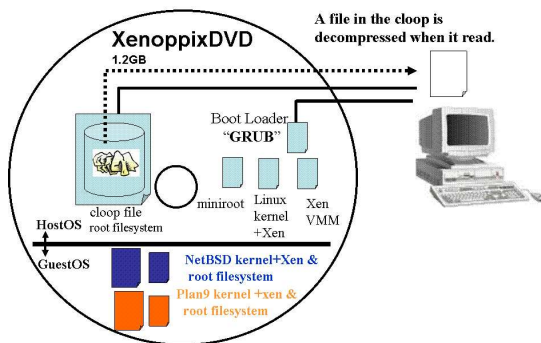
A file in the cloop is decompressed when it read.

XenoppixDVD

1.2GB

Boot Loader "GRUB"

cloop file root filesystem

miniroot

Linux kernel +Xen

Xen VMM

HostOS

GuestOS

NetBSD kernel+Xen & root filesystem

Plan9 kernel +xen & root filesystem